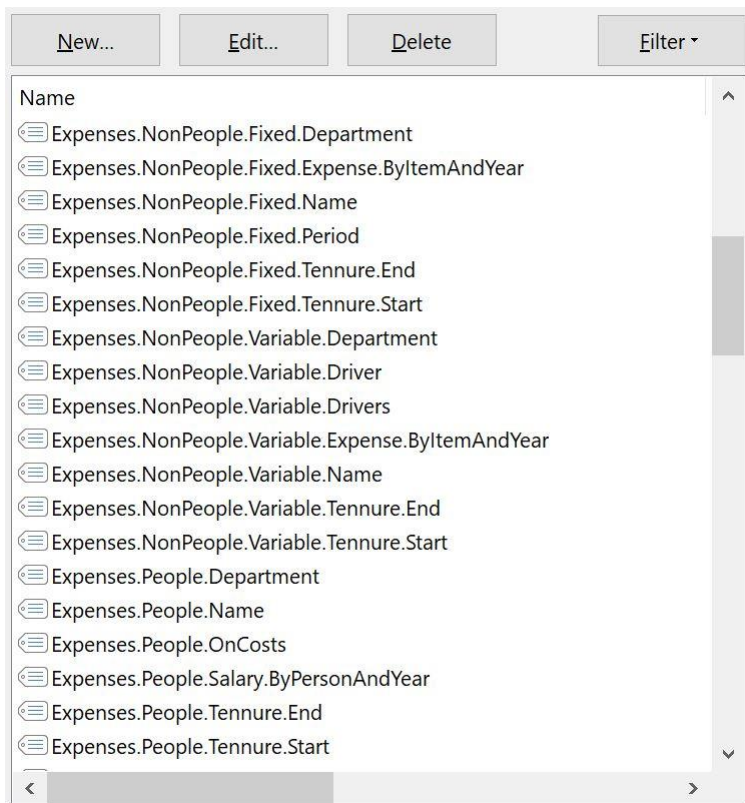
New... Edit... Delete Filter

Name

Expenses.NonPeople.Fixed.Department
Expenses.NonPeople.Fixed.Expense.ByItemAndYear
Expenses.NonPeople.Fixed.Name
Expenses.NonPeople.Fixed.Period
Expenses.NonPeople.Fixed.Tennure.End
Expenses.NonPeople.Fixed.Tennure.Start
Expenses.NonPeople.Variable.Department
Expenses.NonPeople.Variable.Driver
Expenses.NonPeople.Variable.Drivers
Expenses.NonPeople.Variable.Expense.ByItemAndYear
Expenses.NonPeople.Variable.Name
Expenses.NonPeople.Variable.Tennure.End
Expenses.NonPeople.Variable.Tennure.Start
Expenses.People.Department
Expenses.People.Name
Expenses.People.OnCosts
Expenses.People.Salary.ByPersonAndYear
Expenses.People.Tennure.End
Expenses.People.Tennure.Start